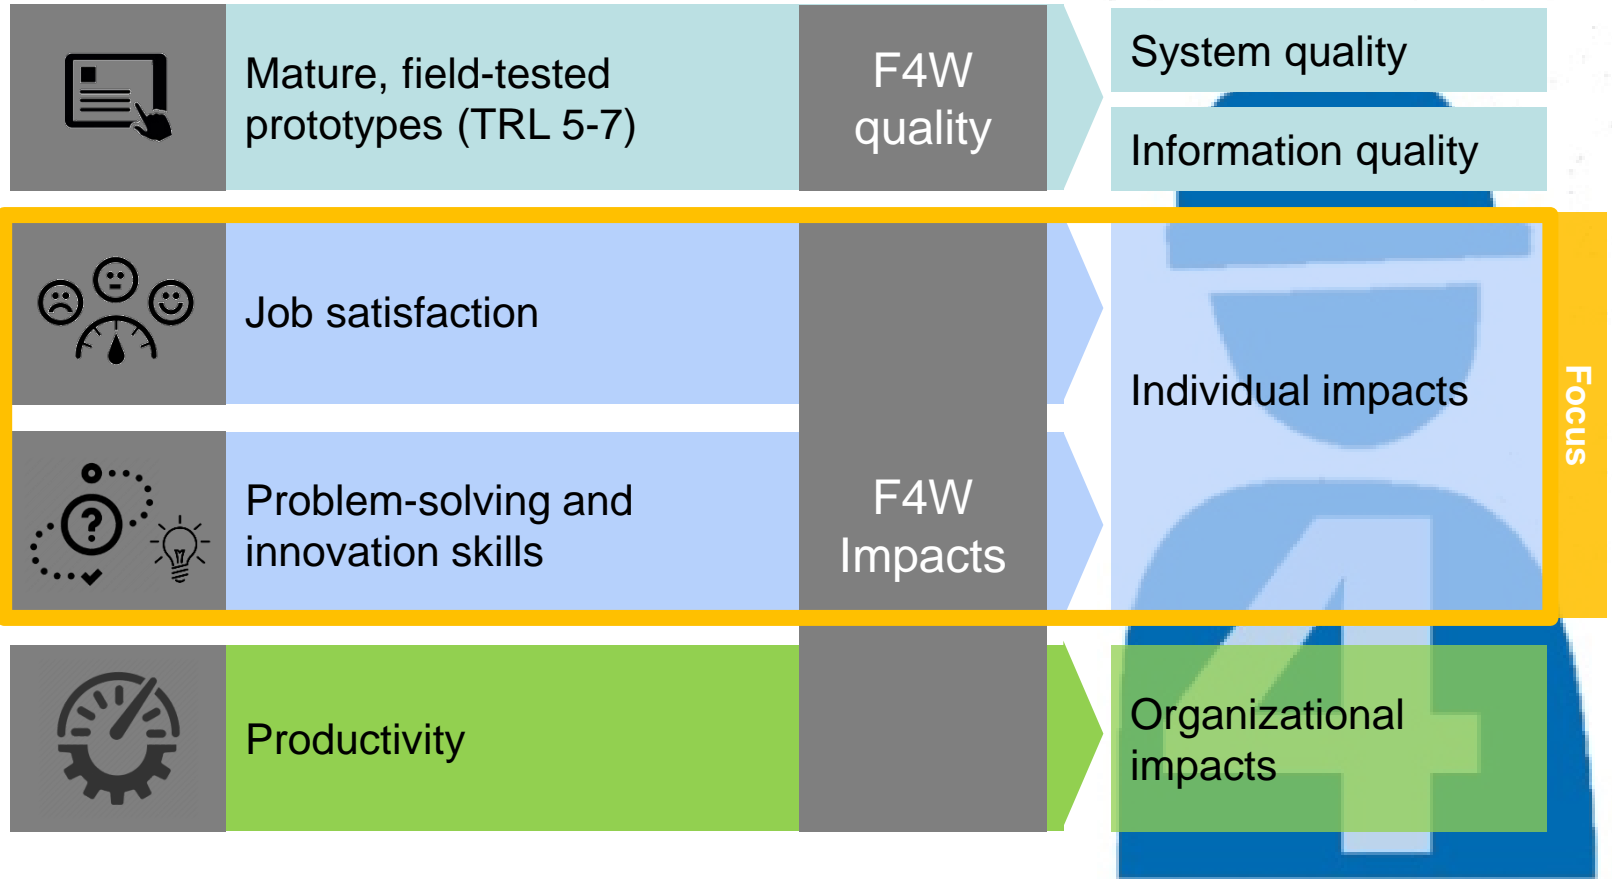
Mature, field-tested prototypes (TRL 5-7)

F4W quality

System quality

Information quality

Job satisfaction

Problem-solving and innovation skills

F4W Impacts

Individual impacts

Focus

Productivity

Organizational impacts